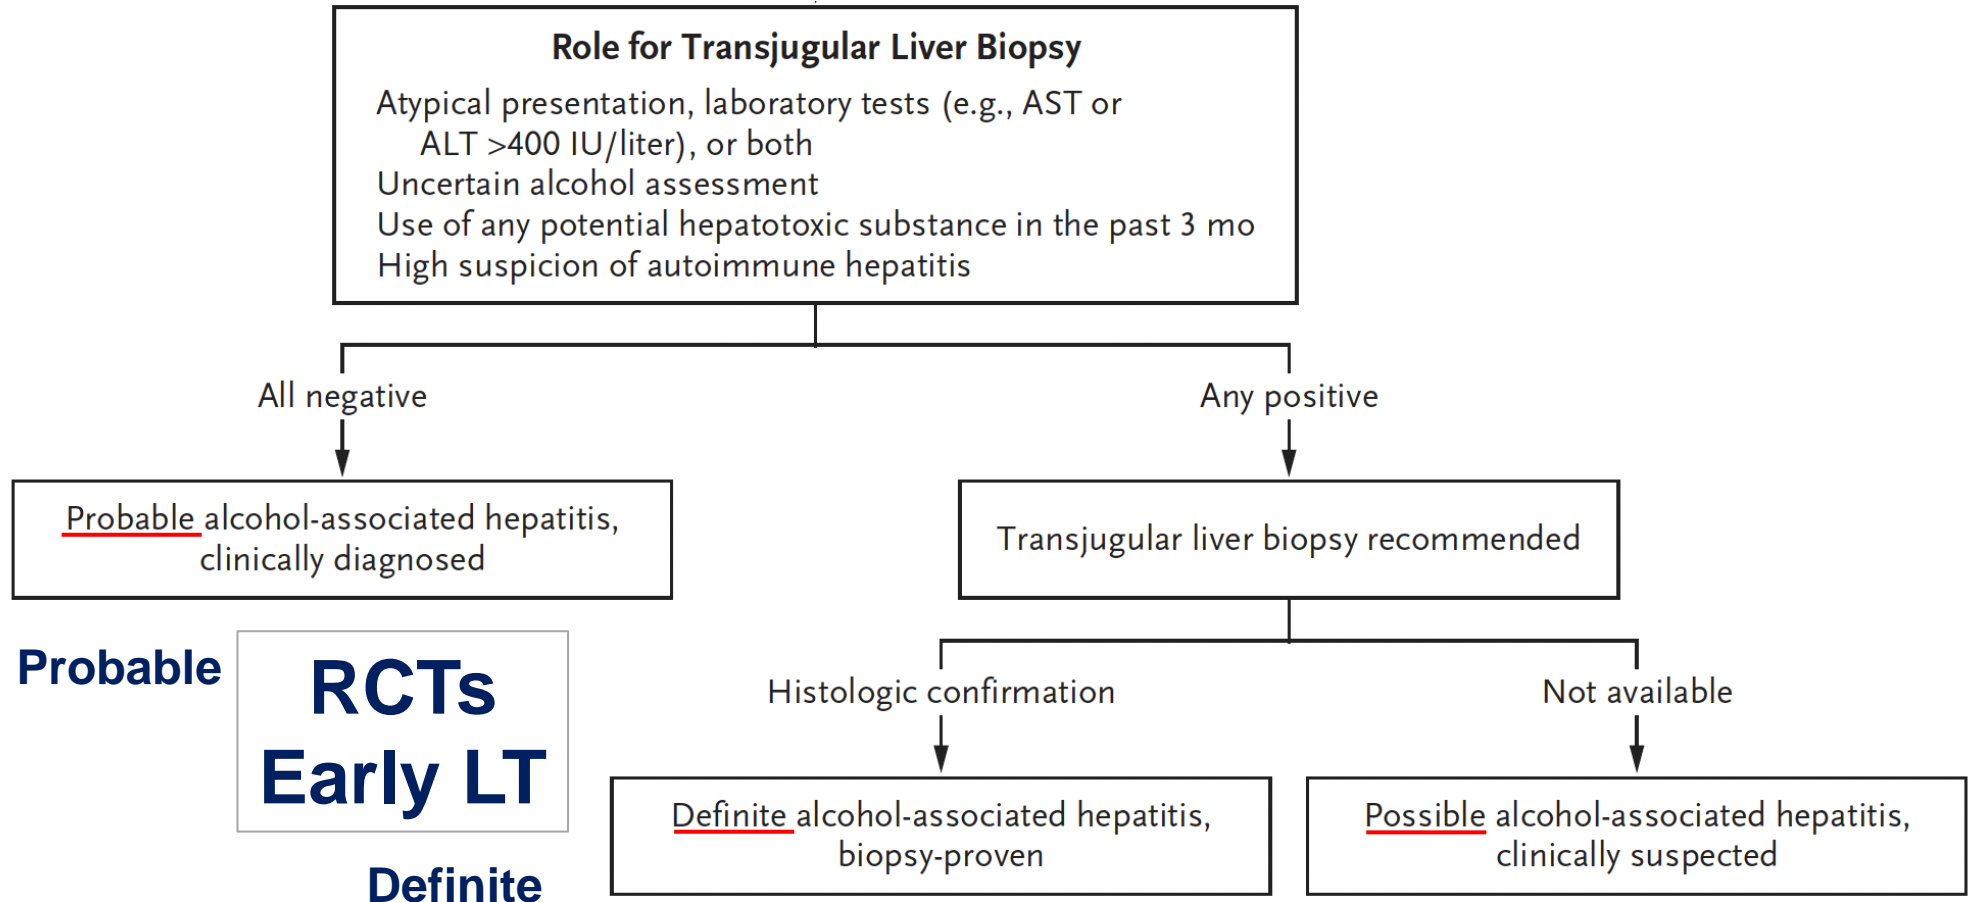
Role for Transjugular Liver Biopsy

Atypical presentation, laboratory tests (e.g., AST or ALT >400 IU/liter), or both
Uncertain alcohol assessment
Use of any potential hepatotoxic substance in the past 3 mo
High suspicion of autoimmune hepatitis

All negative

Any positive

Probable alcohol-associated hepatitis, clinically diagnosed

Transjugular liver biopsy recommended

Probable

RCTs
Early LT

Histologic confirmation

Not available

Definite alcohol-associated hepatitis, biopsy-proven

Possible alcohol-associated hepatitis, clinically suspected

Definite